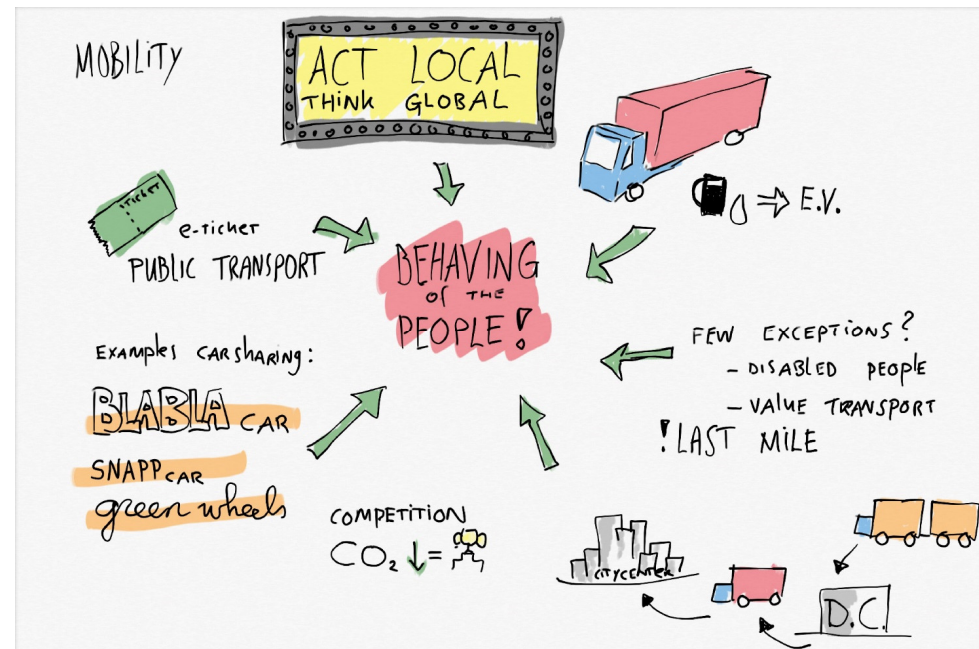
MOBILITY

ACT LOCAL
THINK GLOBAL

TICKET
e-ticket
PUBLIC TRANSPORT

$\Rightarrow$ E.V.

BEHAVING of THE PEOPLE!

FEW EXCEPTIONS?
- DISABLED PEOPLE
- VALUE TRANSPORT
! LAST MILE

Examples carsharing:
BLABLA CAR
SNAPP CAR
green wheels

COMPETITION
$CO_2 \downarrow =$

CITYCENTER

D.C.